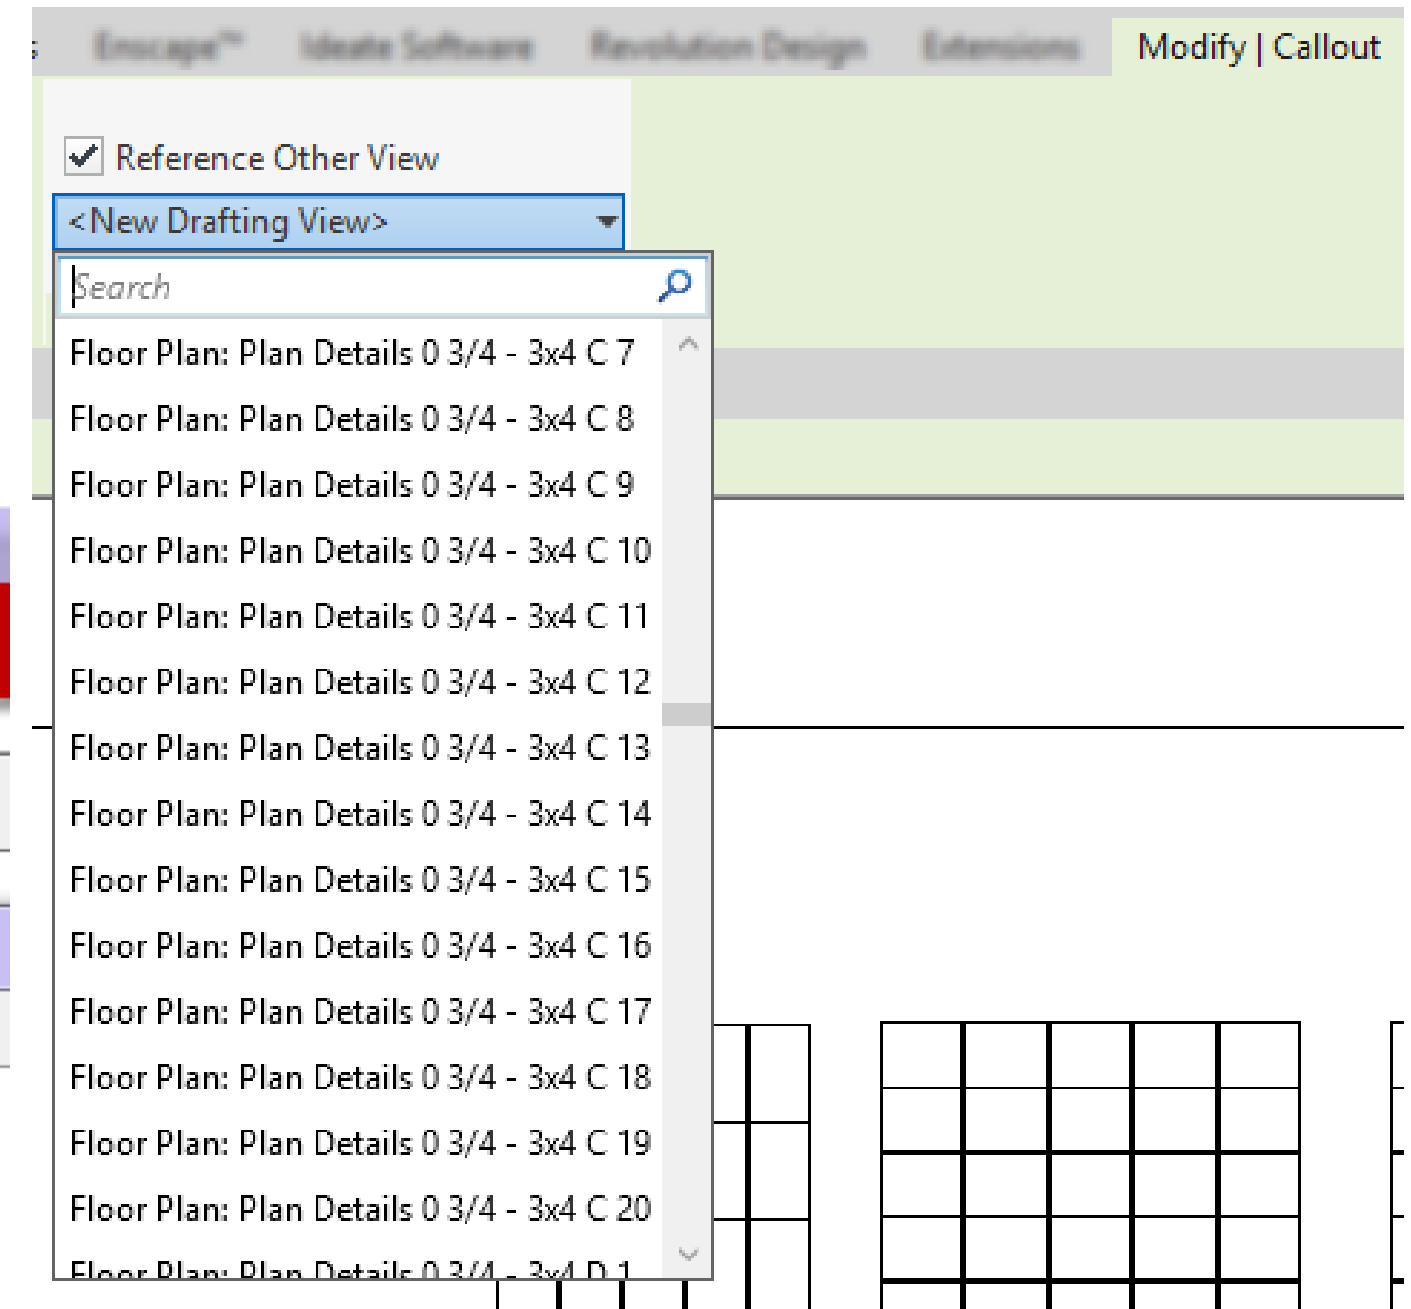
Enscape™ Ideate Software Revolution Design Extensions Modify | Callout

Reference Other View

<New Drafting View>

Search

Floor Plan: Plan Details 0 3/4 - 3x4 C 7
Floor Plan: Plan Details 0 3/4 - 3x4 C 8
Floor Plan: Plan Details 0 3/4 - 3x4 C 9
Floor Plan: Plan Details 0 3/4 - 3x4 C 10
Floor Plan: Plan Details 0 3/4 - 3x4 C 11
Floor Plan: Plan Details 0 3/4 - 3x4 C 12
Floor Plan: Plan Details 0 3/4 - 3x4 C 13
Floor Plan: Plan Details 0 3/4 - 3x4 C 14
Floor Plan: Plan Details 0 3/4 - 3x4 C 15
Floor Plan: Plan Details 0 3/4 - 3x4 C 16
Floor Plan: Plan Details 0 3/4 - 3x4 C 17
Floor Plan: Plan Details 0 3/4 - 3x4 C 18
Floor Plan: Plan Details 0 3/4 - 3x4 C 19
Floor Plan: Plan Details 0 3/4 - 3x4 C 20
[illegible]